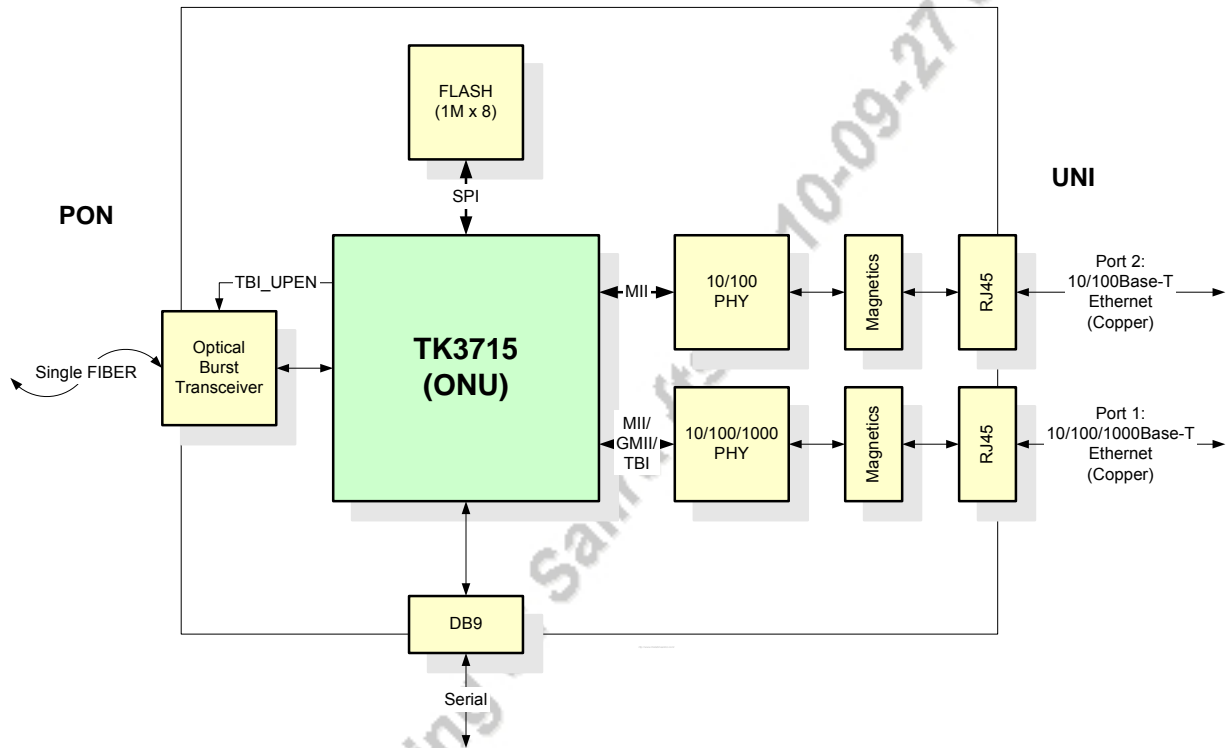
FLASH
(1M x 8)

SPI

PON

UNI

TBI_UPEN

MII

10/100
PHY

Magnetics

RJ45

Port 2:
10/100Base-T
Ethernet
(Copper)

Single FIBER

Optical
Burst
Transceiver

TK3715
(ONU)

MII/
GMII/
TBI

10/100/1000
PHY

Magnetics

RJ45

Port 1:
10/100/1000Base-T
Ethernet
(Copper)

DB9

Serial

10-09-27